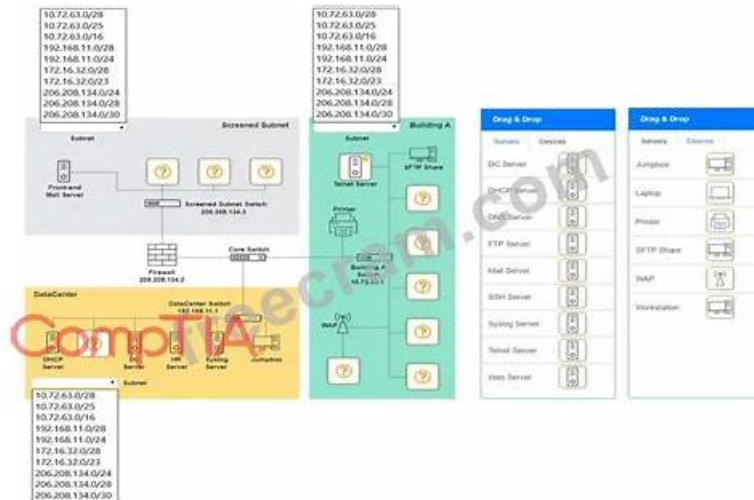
10.72.63.0/28
10.72.63.0/25
10.72.63.0/16
192.168.11.0/28
192.168.11.0/24
172.16.32.0/28
172.16.32.0/23
206.208.134.0/24
206.208.134.0/28
206.208.134.0/30

Subnet

Screened Subnet

Frontend Mail Server

Screened Subnet Switch
206.208.134.3

Firewall
206.208.134.2

Core Switch

10.72.63.0/28
10.72.63.0/25
10.72.63.0/16
192.168.11.0/28
192.168.11.0/24
172.16.32.0/28
172.16.32.0/23
206.208.134.0/24
206.208.134.0/28
206.208.134.0/30

Subnet

Building A

Telnet Server

SFTP Share

Printer

Building A Switch
10.72.63.1

WAP

DataCenter

DataCenter Switch
192.168.11.1

DHCP Server

DC Server

HR Server

Syslog Server

Jumpbox

Subnet

10.72.63.0/28
10.72.63.0/25
10.72.63.0/16
192.168.11.0/28
192.168.11.0/24
172.16.32.0/28
172.16.32.0/23
206.208.134.0/24
206.208.134.0/28
206.208.134.0/30

Drag & Drop

Servers Devices

DC Server
DHCP Server
DNS Server
FTP Server
Mail Server
SSH Server
Syslog Server
Telnet Server
Web Server

Drag & Drop

Servers Devices

Jumpbox
Laptop
Printer
SFTP Share
WAP
Workstation

CompTIA
Certecram.com